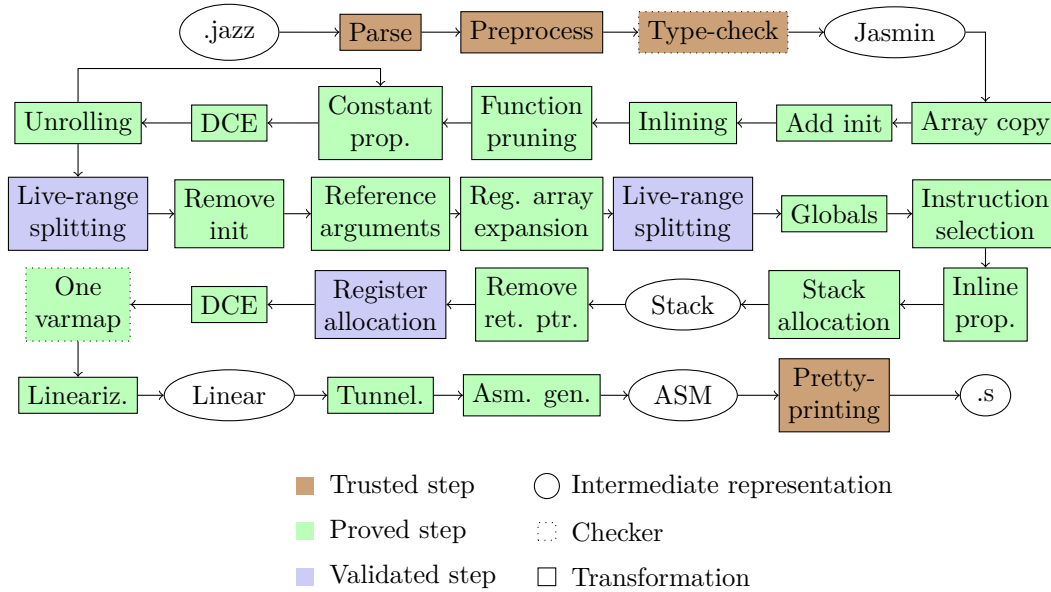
.jazz
Parse
Preprocess
Type-check
Jasmin

Array copy
Add init
Inlining
Function pruning
Constant prop.
DCE
Unrolling

Live-range splitting
Remove init
Reference arguments
Reg. array expansion
Live-range splitting
Globals
Instruction selection

Inline prop.
Stack allocation
Stack
Remove ret. ptr.
Register allocation
DCE
One varmap

Lineariz.
Linear
Tunnel.
Asm. gen.
ASM
Pretty-printing
.s

Trusted step
Proved step
Validated step
Intermediate representation
Checker
Transformation